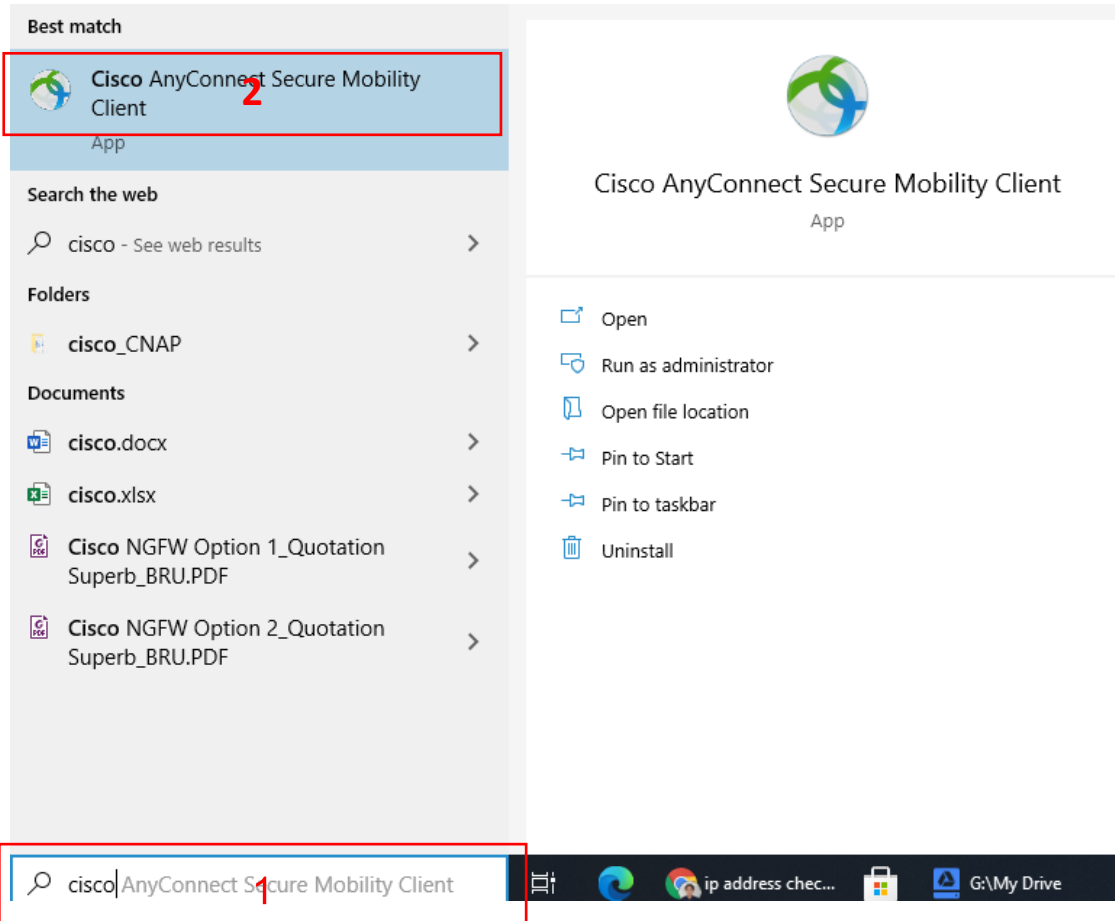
Best match

Cisco AnyConnect Secure Mobility Client 2
App

Search the web

cisco - See web results

Folders

cisco_CNAP

Documents

cisco.docx

cisco.xlsx

Cisco NGFW Option 1_Quotation Superb_BRU.PDF

Cisco NGFW Option 2_Quotation Superb_BRU.PDF

Cisco AnyConnect Secure Mobility Client
App

Open

Run as administrator

Open file location

Pin to Start

Pin to taskbar

Uninstall

cisco AnyConnect Secure Mobility Client 1

ip address chec...

G:\My Drive